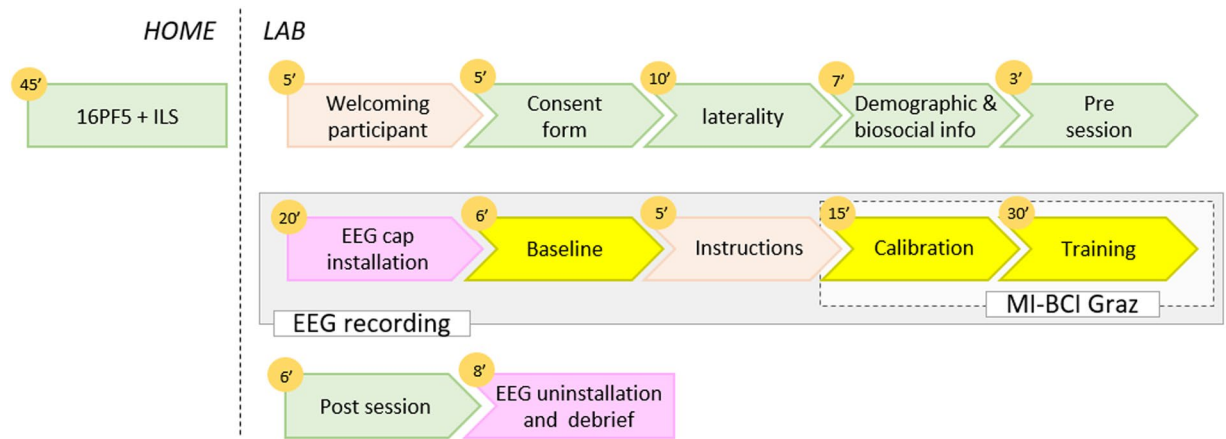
HOME

45'
16PF5 + ILS

LAB

5'
Welcoming participant

5'
Consent form

10'
laterality

7'
Demographic & biosocial info

3'
Pre session

20'
EEG cap installation

6'
Baseline

5'
Instructions

15'
Calibration

30'
Training

MI-BCI Graz

EEG recording

6'
Post session

8'
EEG uninstallation and debrief